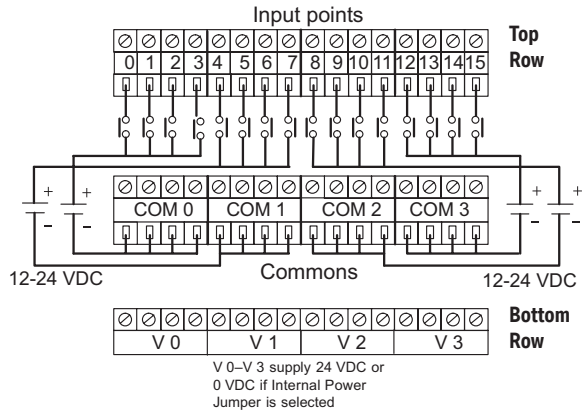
Input points

Top Row

0 1 2 3 4 5 6 7 8 9 10 11 12 13 14 15

+ + + +

– – – –

COM 0 COM 1 COM 2 COM 3

12-24 VDC

Commons

12-24 VDC

Bottom Row

V 0 V 1 V 2 V 3

V 0–V 3 supply 24 VDC or 0 VDC if Internal Power Jumper is selected